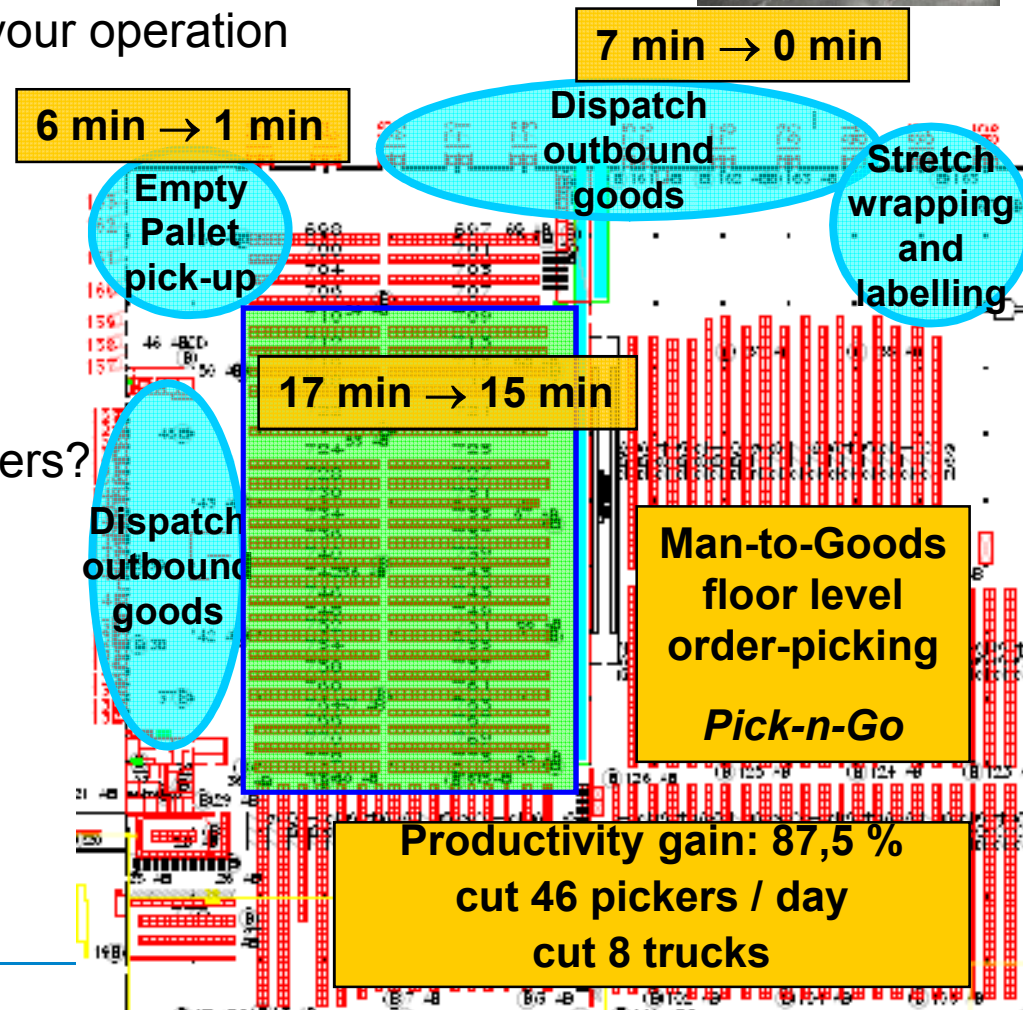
your operation

7 min → 0 min

6 min → 1 min

Dispatch outbound goods

Empty Pallet pick-up

Stretch wrapping and labelling

17 min → 15 min

ers?

Dispatch outbound goods

Man-to-Goods floor level order-picking

*Pick-n-Go*

Productivity gain: 87,5 %
cut 46 pickers / day
cut 8 trucks